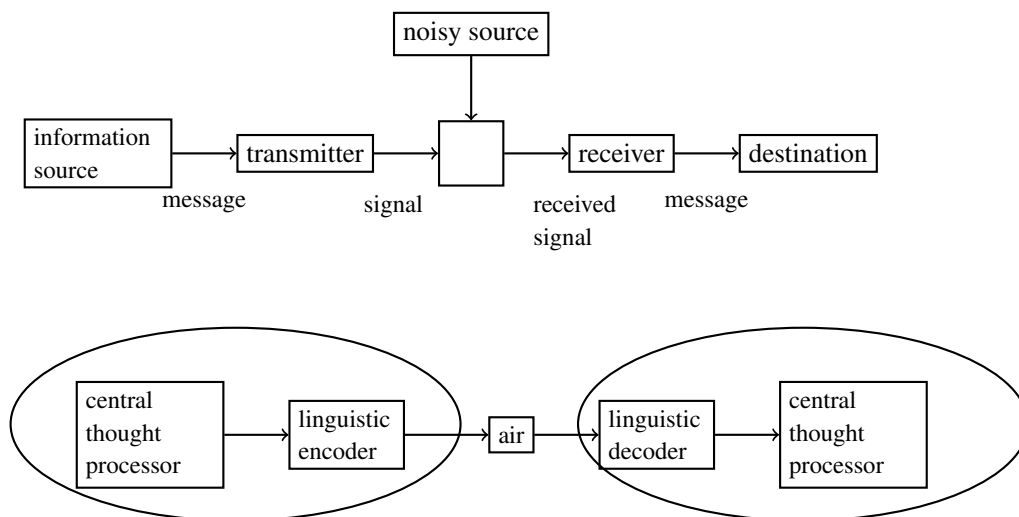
noisy source

information source

transmitter

receiver

destination

message

signal

received signal

message

central thought processor

linguistic encoder

air

linguistic decoder

central thought processor